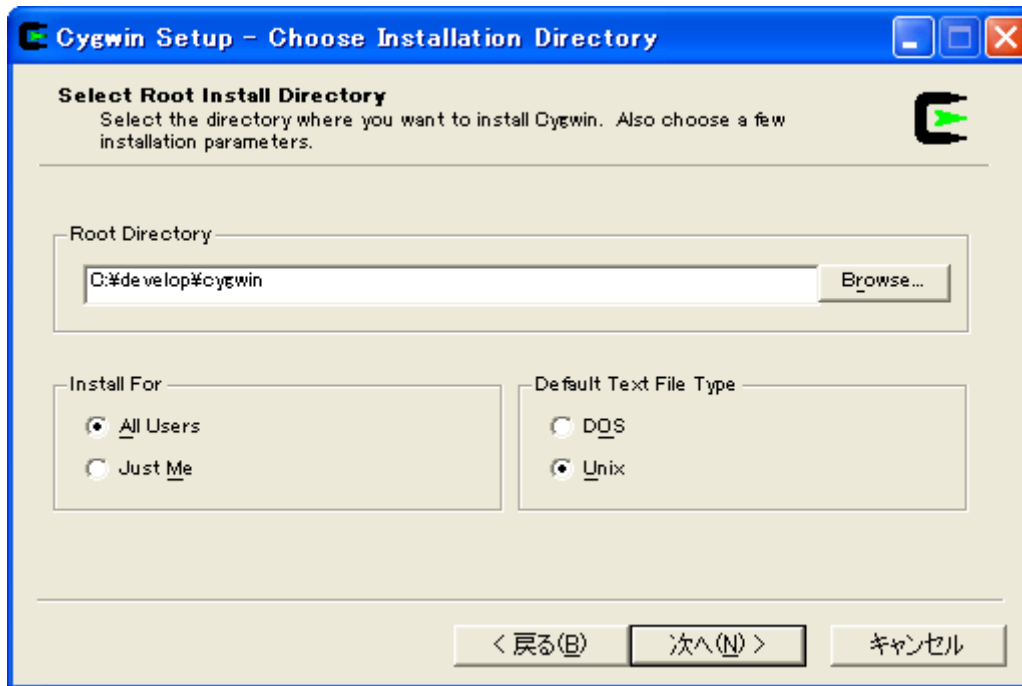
Cygwin Setup - Choose Installation Directory

Select Root Install Directory
Select the directory where you want to install Cygwin. Also choose a few installation parameters.

Root Directory

C:¥develop¥cygwin

Browse...

Install For

All Users

Just Me

Default Text File Type

DOS

Unix

< 戻る(B)

次へ(N) >

キャンセル